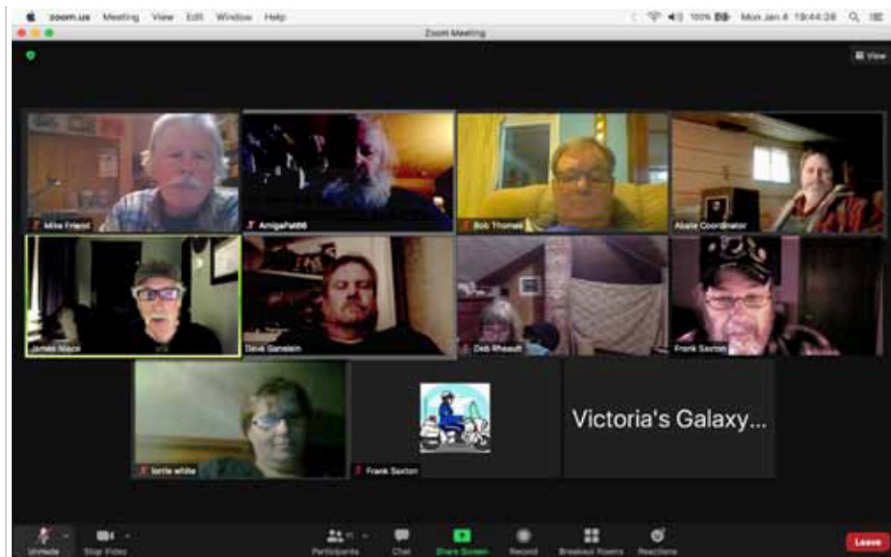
zoom.us Meeting View Edit Window Help
100% Mon Jan 4 19:44:28
Zoom Meeting
View
Mike Friend
AmigaPat86
Bob Thomas
Alaska Coordinator
James Maze
Dave Ganslein
Deb Rheault
Frank Saxton
Nettie white
Frank Saxton
Victoria's Galaxy...
Unmute
Stop Video
Participants
Chat
Share Screen
Record
Breakout Rooms
Reactions
Leave